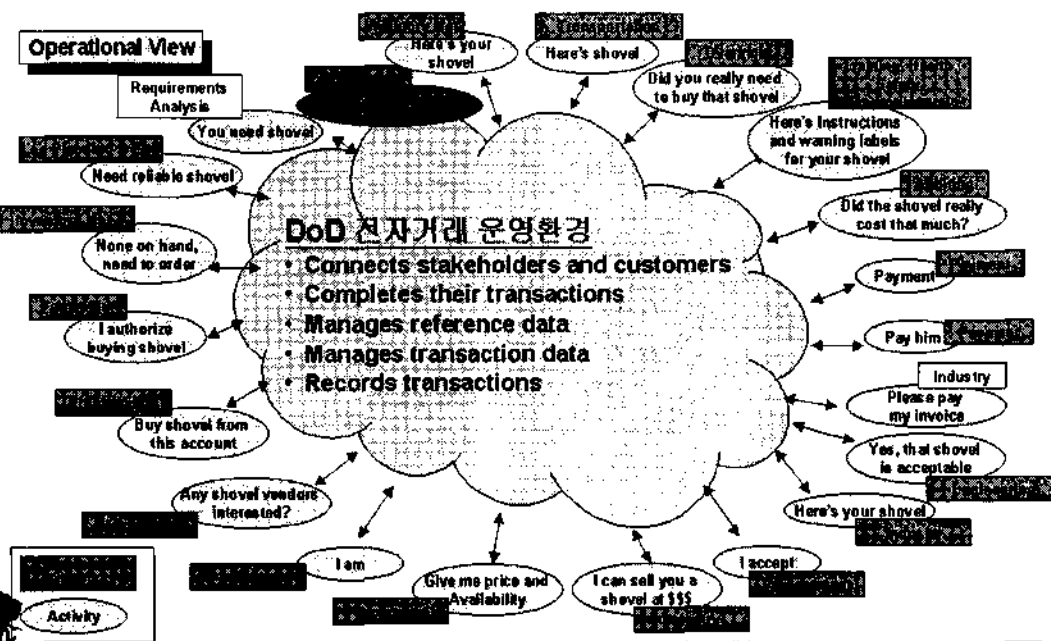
Operational View

Requirements Analysis

Here's your shovel

Here's shovel

Did you really need to buy that shovel

Here's instructions and warning labels for your shovel

You need shovel

Need reliable shovel

Did the shovel really cost that much?

DoD 전자거래 운영환경
• Connects stakeholders and customers
• Completes their transactions
• Manages reference data
• Manages transaction data
• Records transactions

None on hand, need to order

Payment

I authorize buying shovel

Pay him

Industry

Please pay my invoice

Buy shovel from this account

Yes, that shovel is acceptable

Any shovel vendors interested?

Here's your shovel

I am

Give me price and Availability

I can sell you a shovel at $$$

I accept

Activity